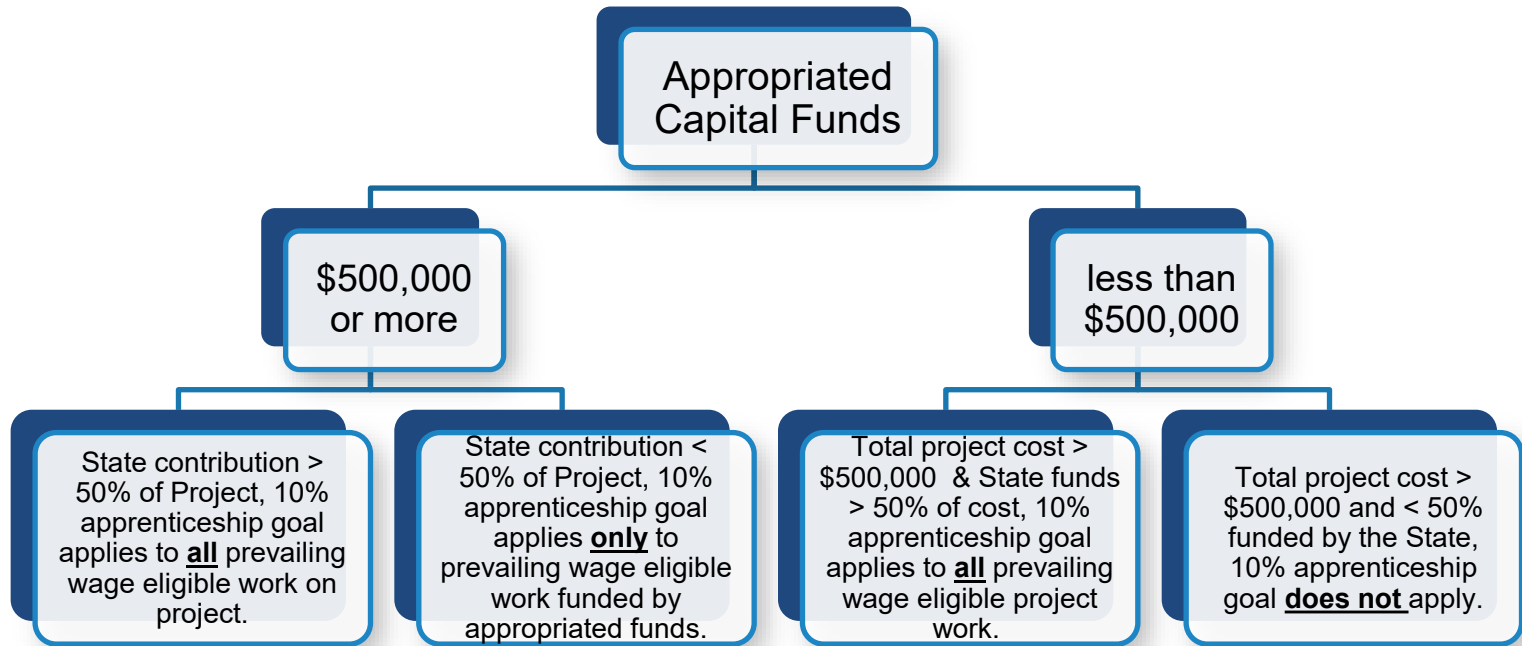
Appropriated Capital Funds

$500,000 or more

less than $500,000

State contribution > 50% of Project, 10% apprenticeship goal applies to **all** prevailing wage eligible work on project.

State contribution < 50% of Project, 10% apprenticeship goal applies **only** to prevailing wage eligible work funded by appropriated funds.

Total project cost > $500,000 & State funds > 50% of cost, 10% apprenticeship goal applies to **all** prevailing wage eligible project work.

Total project cost > $500,000 and < 50% funded by the State, 10% apprenticeship goal **does not** apply.